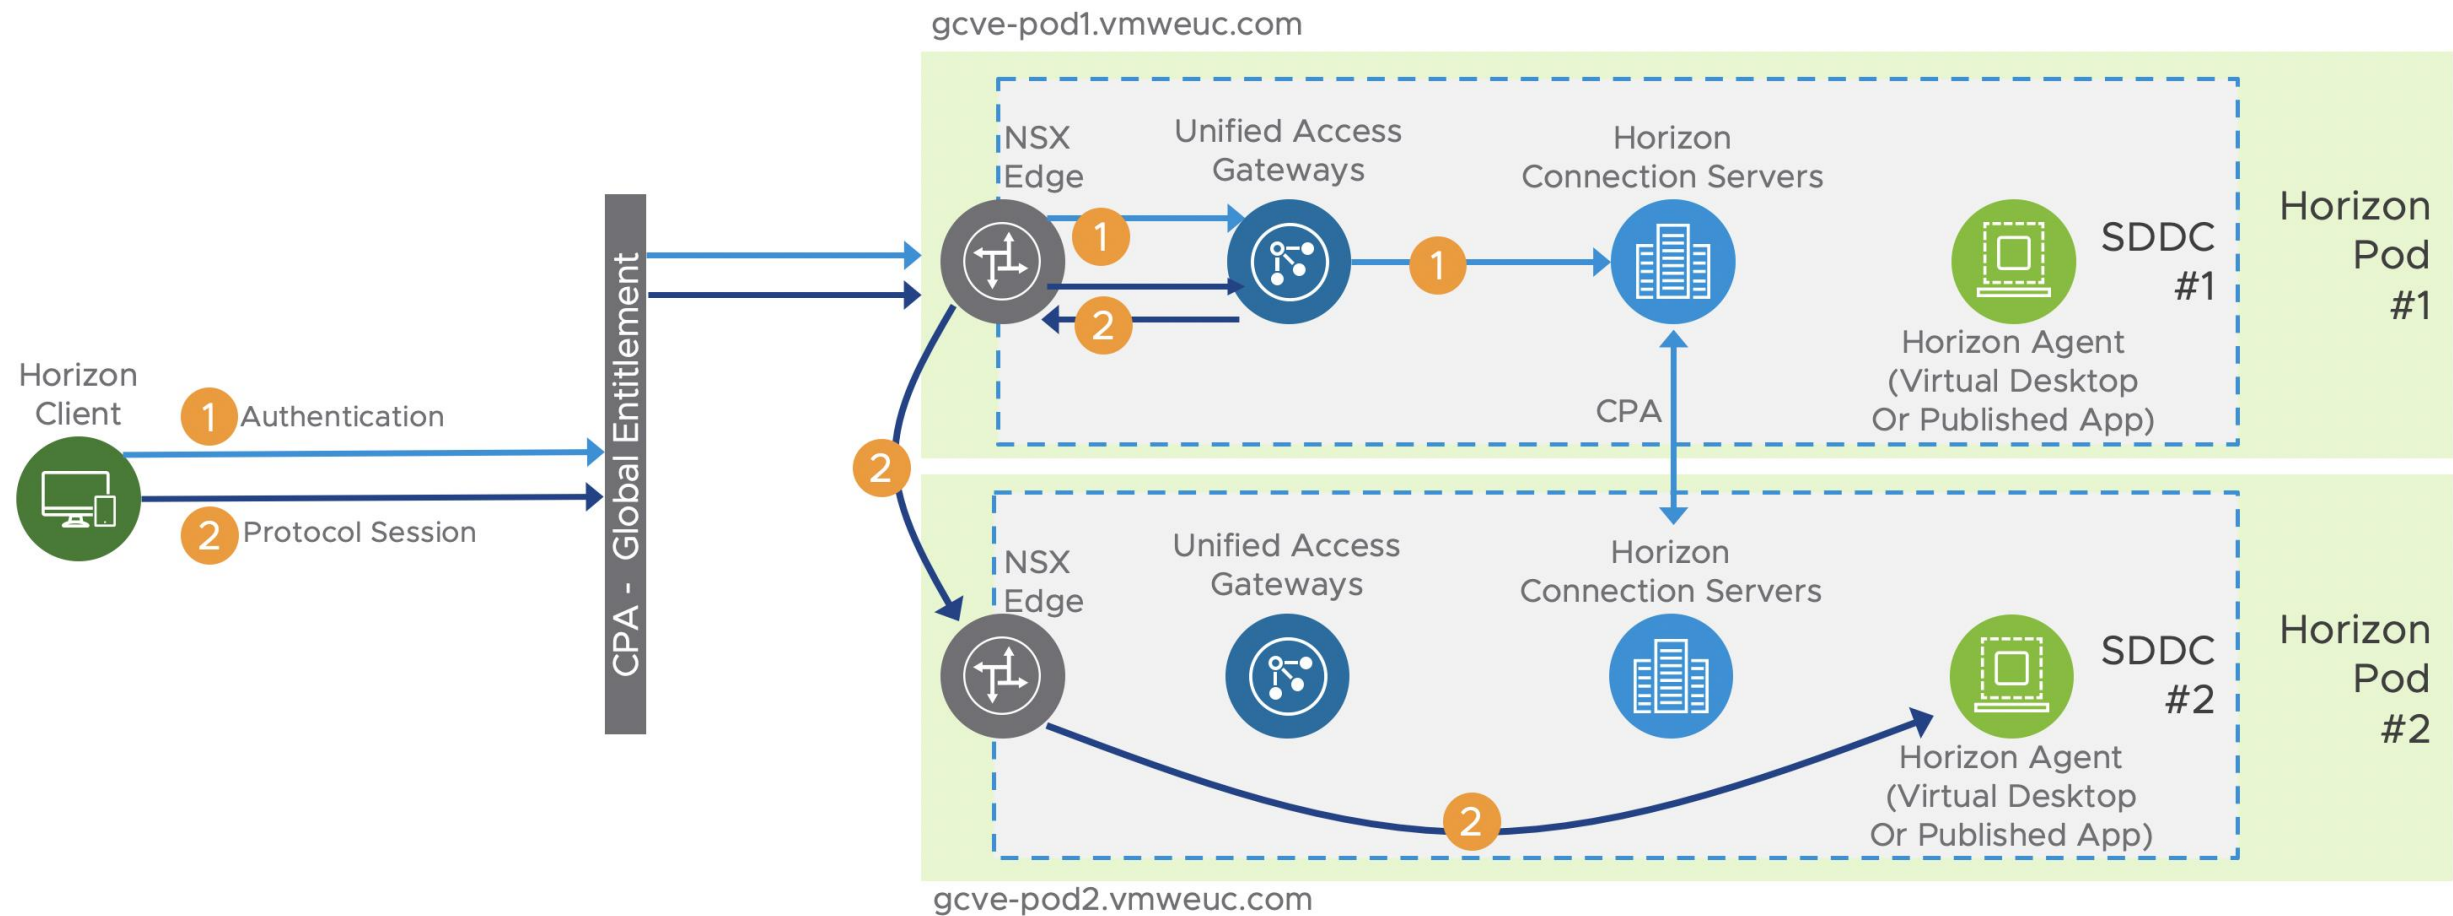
gcve-pod1.vmweuc.com

NSX Edge

Unified Access Gateways

Horizon Connection Servers

SDDC #1

Horizon Pod #1

1

1

2

Horizon Agent (Virtual Desktop Or Published App)

CPA

Horizon Client

1 Authentication

2 Protocol Session

CPA - Global Entitlement

2

NSX Edge

Unified Access Gateways

Horizon Connection Servers

SDDC #2

Horizon Pod #2

Horizon Agent (Virtual Desktop Or Published App)

2

gcve-pod2.vmweuc.com